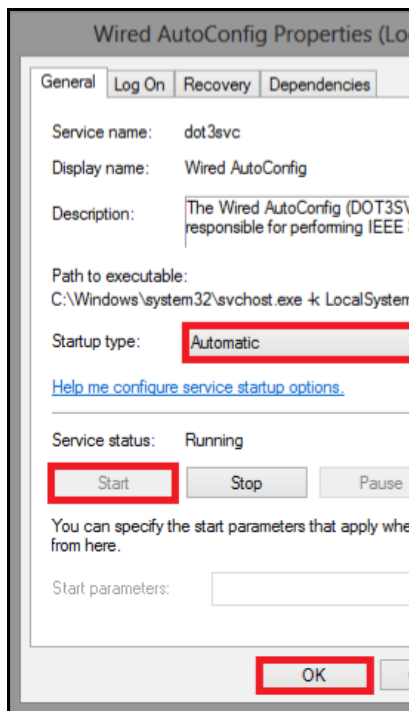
Wired AutoConfig Properties (Lo

General | Log On | Recovery | Dependencies

Service name: dot3svc

Display name: Wired AutoConfig

Description: The Wired AutoConfig (DOT3SV responsible for performing IEEE

Path to executable:
C:\Windows\system32\svchost.exe -k LocalSystem

Startup type: Automatic

Help me configure service startup options.

Service status: Running

Start | Stop | Pause

You can specify the start parameters that apply whe from here.

Start parameters:

OK